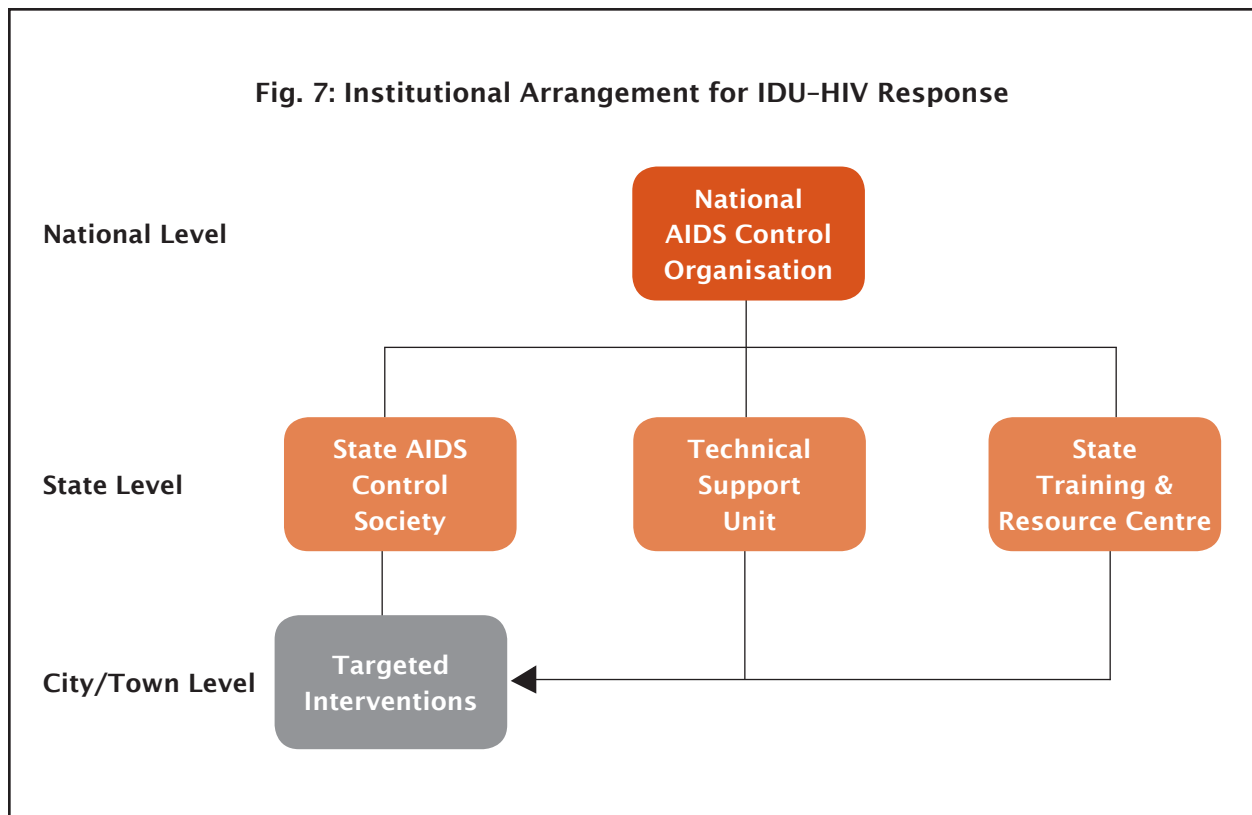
Fig. 7: Institutional Arrangement for IDU–HIV Response

National Level

National AIDS Control Organisation

State Level

State AIDS Control Society

Technical Support Unit

State Training & Resource Centre

City/Town Level

Targeted Interventions